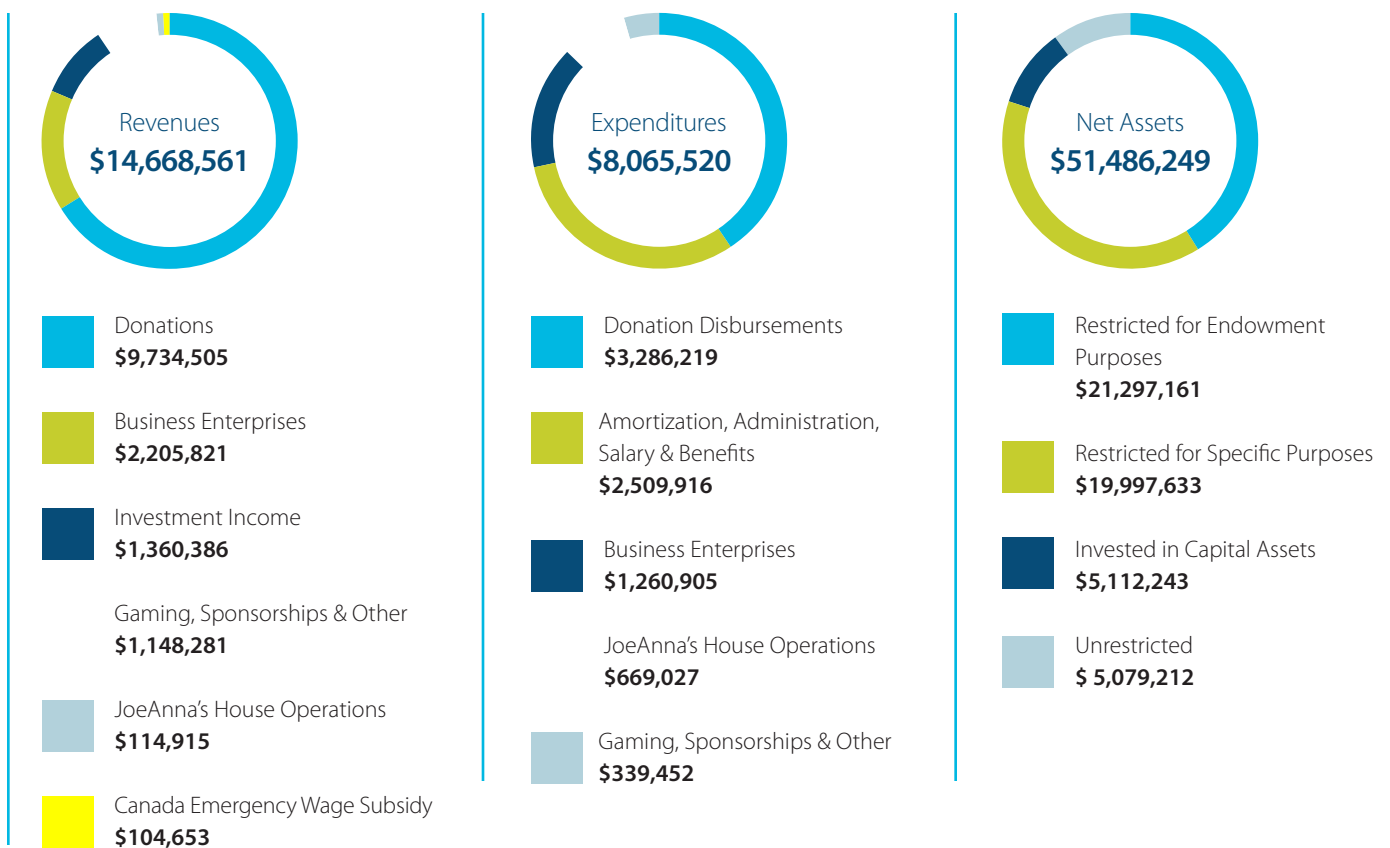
Revenues
$14,668,561

Donations
$9,734,505

Business Enterprises
$2,205,821

Investment Income
$1,360,386

Gaming, Sponsorships & Other
$1,148,281

JoeAnna's House Operations
$114,915

Canada Emergency Wage Subsidy
$104,653

Expenditures
$8,065,520

Donation Disbursements
$3,286,219

Amortization, Administration, Salary & Benefits
$2,509,916

Business Enterprises
$1,260,905

JoeAnna's House Operations
$669,027

Gaming, Sponsorships & Other
$339,452

Net Assets
$51,486,249

Restricted for Endowment Purposes
$21,297,161

Restricted for Specific Purposes
$19,997,633

Invested in Capital Assets
$5,112,243

Unrestricted
$ 5,079,212